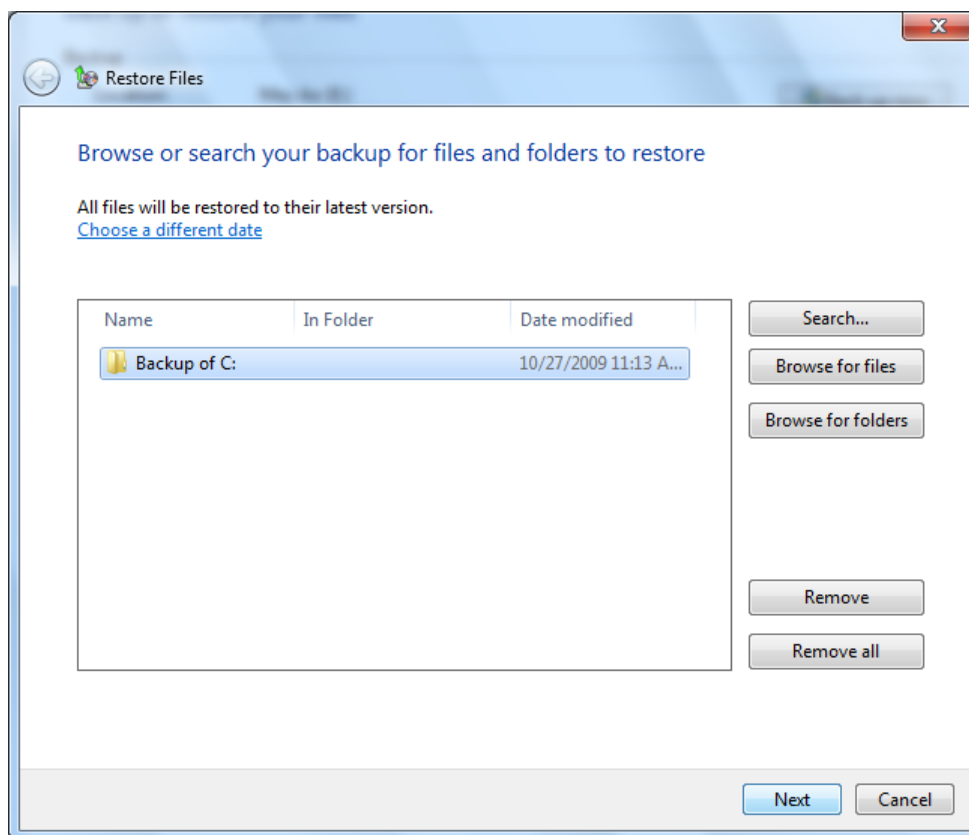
Restore Files

Browse or search your backup for files and folders to restore

All files will be restored to their latest version.
Choose a different date

| Name | In Folder | Date modified |
|---|---|---|
| Backup of C: | | 10/27/2009 11:13 A... |

Search...

Browse for files

Browse for folders

Remove

Remove all

Next

Cancel